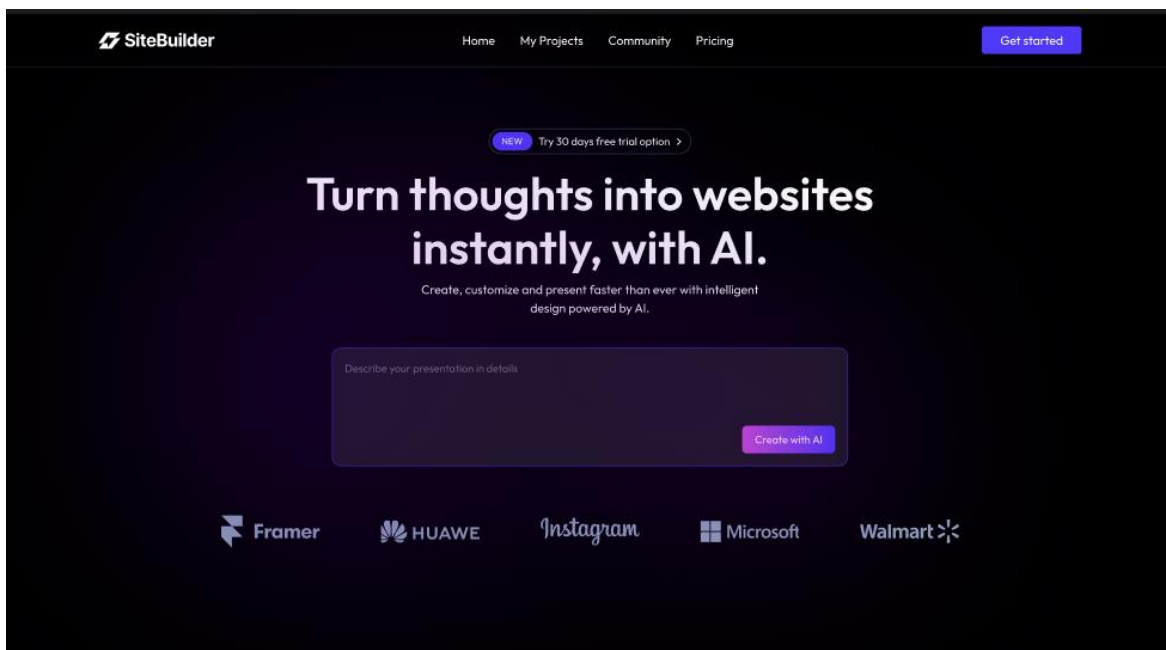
SiteBuilder

Home My Projects Community Pricing

Get started

NEW Try 30 days free trial option >

Turn thoughts into websites instantly, with AI.

Create, customize and present faster than ever with intelligent design powered by AI.

Describe your presentation in details

Create with AI

Framer HUAWE Instagram Microsoft Walmart